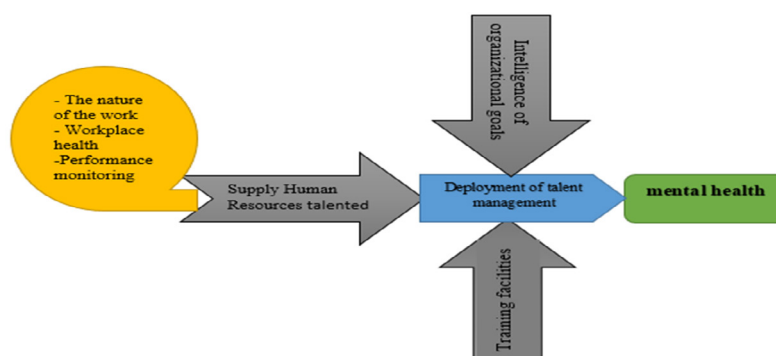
- The nature of the work
- Workplace health
-Performance monitoring

Supply Human Resources talented

Intelligence of organizational goals

Deployment of talent management

mental health

Training facilities